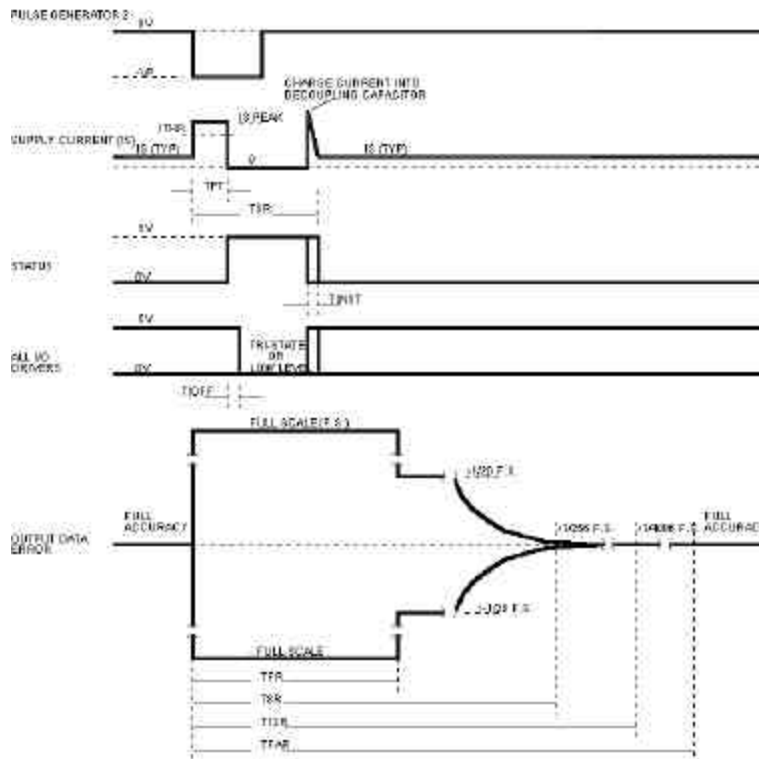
PULSE GENERATOR 2

0V

-VP

CHARGE CURRENT INTO DECOUPLING CAPACITOR

SUPPLY CURRENT (IS)

ITHR

IS PEAK

IS (TYP)

0

IS (TYP)

TPT

TSR

5V

STATUS

0V

TINIT

5V

ALL I/O DRIVERS

TRI-STATE OR LOW LEVEL

0V

TIOFF

FULL SCALE (F.S.)

±1/20 F.S.

FULL ACCURACY

OUTPUT DATA ERROR

±1/256 F.S.

±1/4096 F.S.

FULL ACCURAC

±1/20 F.S.

FULL SCALE

TFR

TSR

TIOR

TFAR